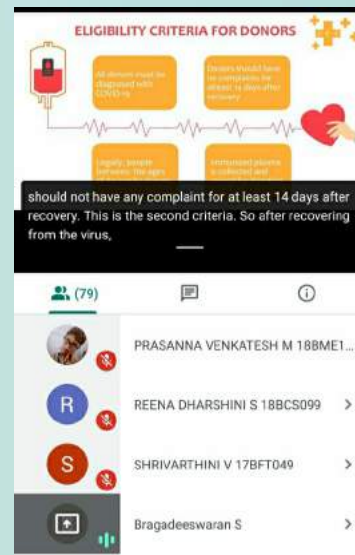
ELIGIBILITY CRITERIA FOR DONORS

All donors must be diagnosed with COVID-19

Donors should have no complaints for atleast 14 days after recovery

Legally, people between the ages

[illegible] plasma is collected and

should not have any complaint for at least 14 days after recovery. This is the second criteria. So after recovering from the virus,

(79)

PRASANNA VENKATESH M 18BME1...

R

REENA DHARSHINI S 18BCS099

S

SHRIVARTHINI V 17BFT049

Bragadeeswaran S